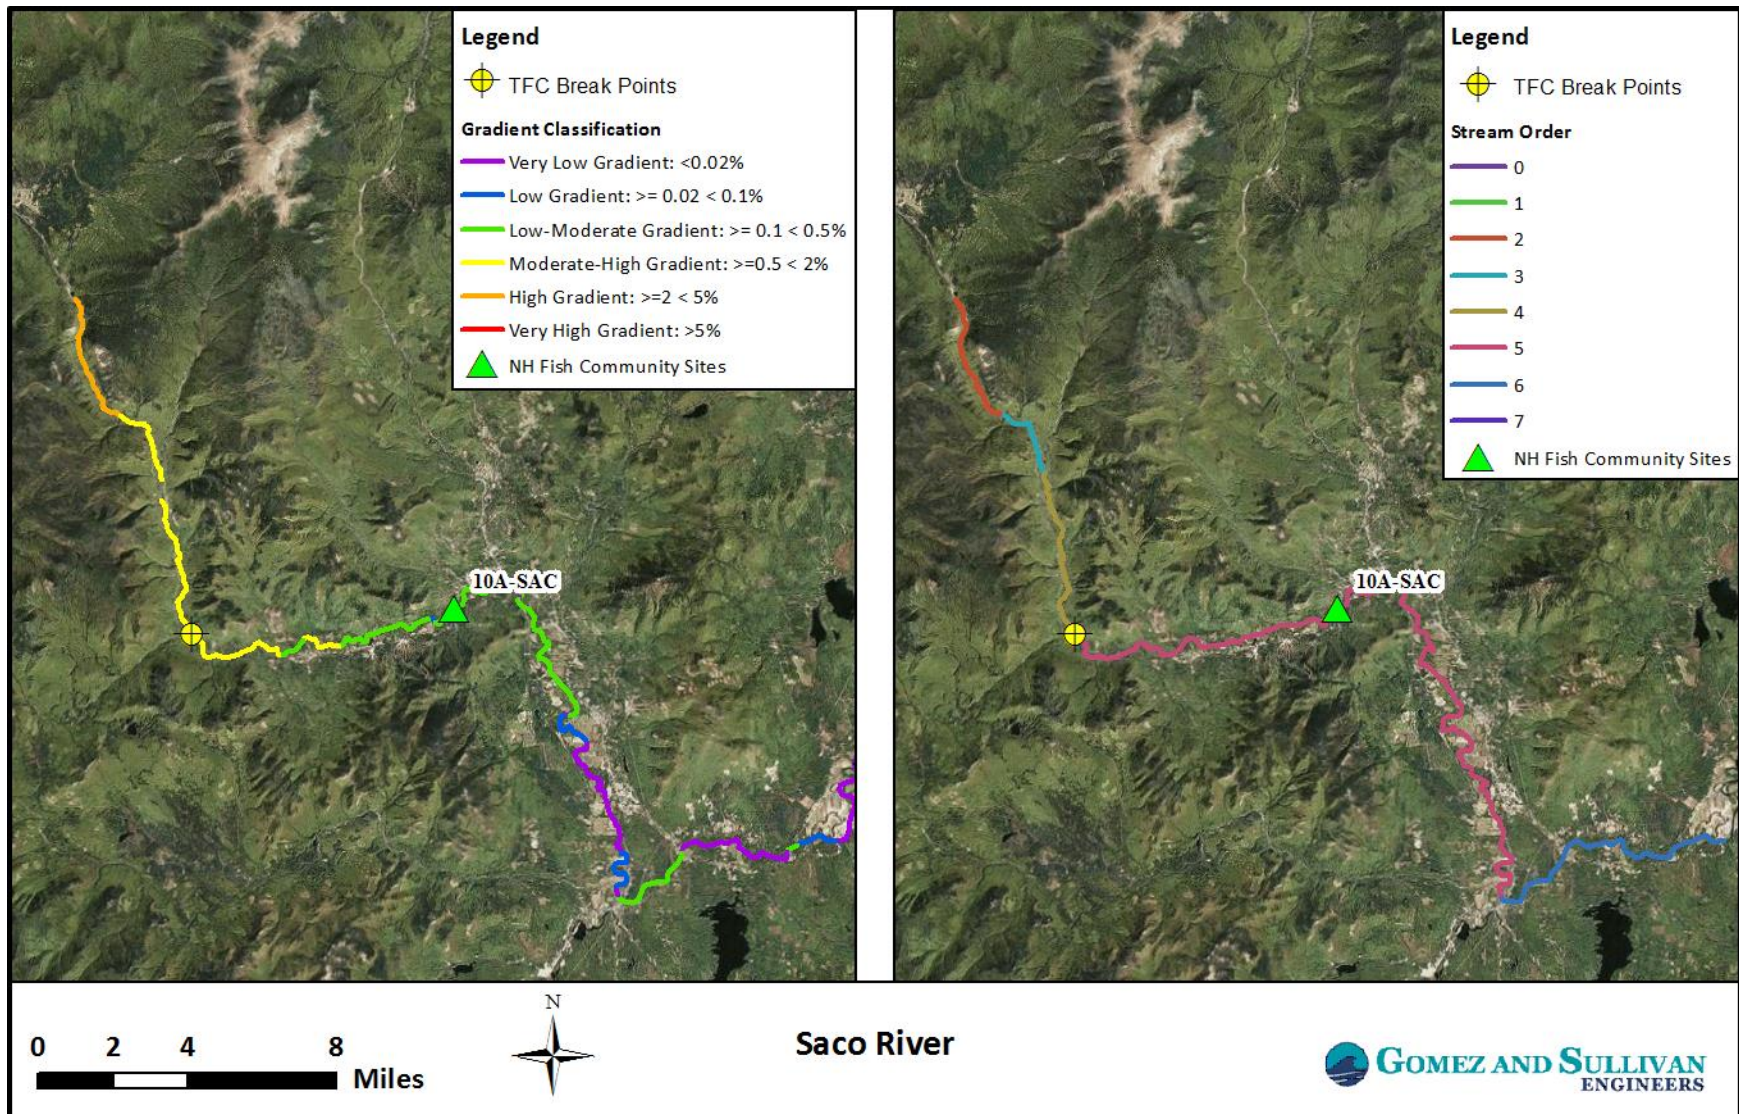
Legend

TFC Break Points

Gradient Classification

Very Low Gradient: <0.02%

Low Gradient: >= 0.02 < 0.1%

Low-Moderate Gradient: >= 0.1 < 0.5%

Moderate-High Gradient: >=0.5 < 2%

High Gradient: >=2 < 5%

Very High Gradient: >5%

NH Fish Community Sites

10A-SAC

Legend

TFC Break Points

Stream Order

0

1

2

3

4

5

6

7

NH Fish Community Sites

10A-SAC

0 2 4 8 Miles

N

Saco River

GOMEZ AND SULLIVAN ENGINEERS